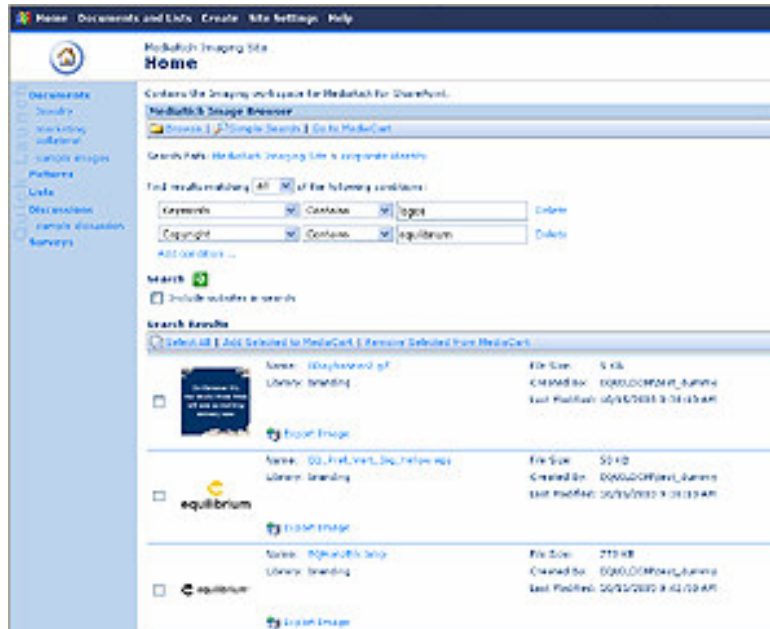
Home Documents and Lists Create Site Settings Help

MediaRich Imaging Site
Home

Documents
Graphics
marketing collateral
sample images
Pictures
Lists
Discussions
sample discussion
Surveys

Contains the imaging workspace for MediaRich for SharePoint.

MediaRich Image Browser

Browse | Simple Search | Go to MediaCart

Search Path: MediaRich Imaging Site > corporate identity

Find results matching All of the following conditions:

Keywords | Contains | logos | Delete
Copyright | Contains | equilibrium | Delete

Add condition ...

Search

Include subsites in search

Search Results

Select All | Add Selected to MediaCart | Remove Selected from MediaCart

Name: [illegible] | File Size: 5 KB
Library: branding | Created by: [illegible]
Last Modified: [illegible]

Export Image

Name: EQ_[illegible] | File Size: 50 KB
Library: branding | Created by: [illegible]
Last Modified: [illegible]

equilibrium

Export Image

Name: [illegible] | File Size: 270 KB
Library: branding | Created by: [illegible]
Last Modified: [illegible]

equilibrium

Export Image